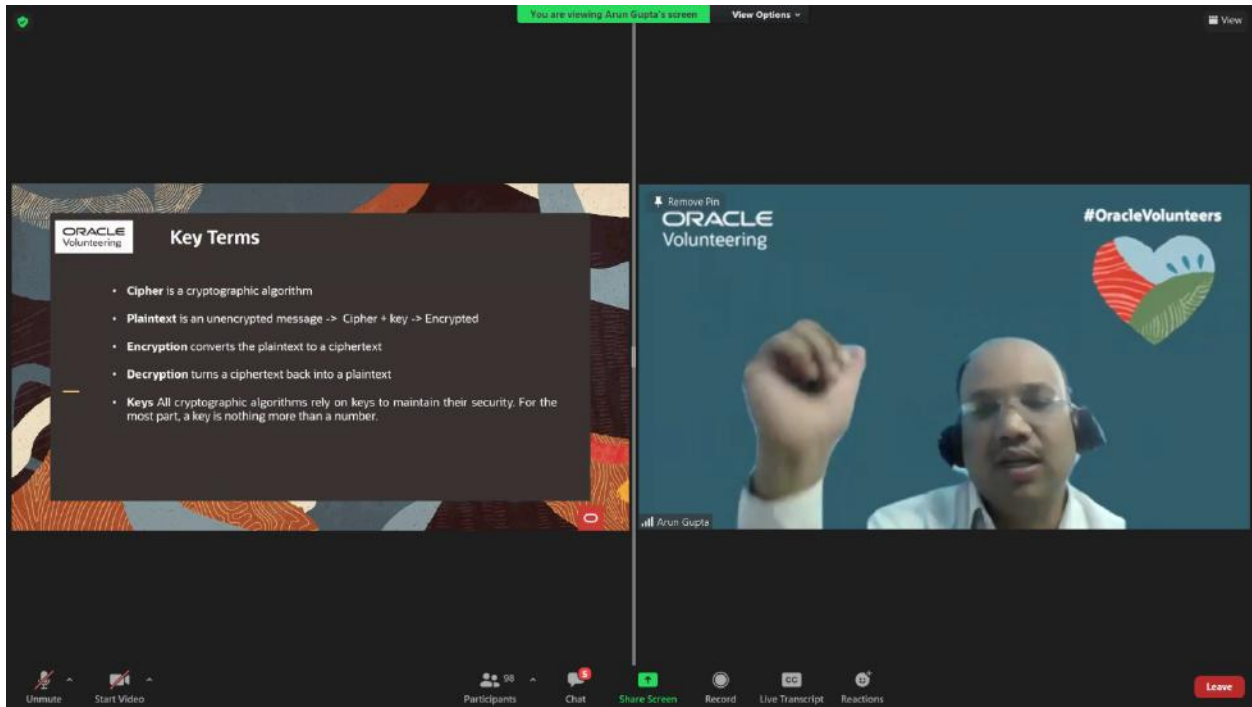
You are viewing Arun Gupta's screen

View Options

View

ORACLE
Volunteering

Key Terms

• **Cipher** is a cryptographic algorithm

• **Plaintext** is an unencrypted message -> Cipher + key -> Encrypted

• **Encryption** converts the plaintext to a ciphertext

• **Decryption** turns a ciphertext back into a plaintext

• **Keys** All cryptographic algorithms rely on keys to maintain their security. For the most part, a key is nothing more than a number.

Remove Pin

ORACLE
Volunteering

#OracleVolunteers

Arun Gupta

Unmute

Start Video

98

Participants

5

Chat

Share Screen

Record

CC

Live Transcript

Reactions

Leave